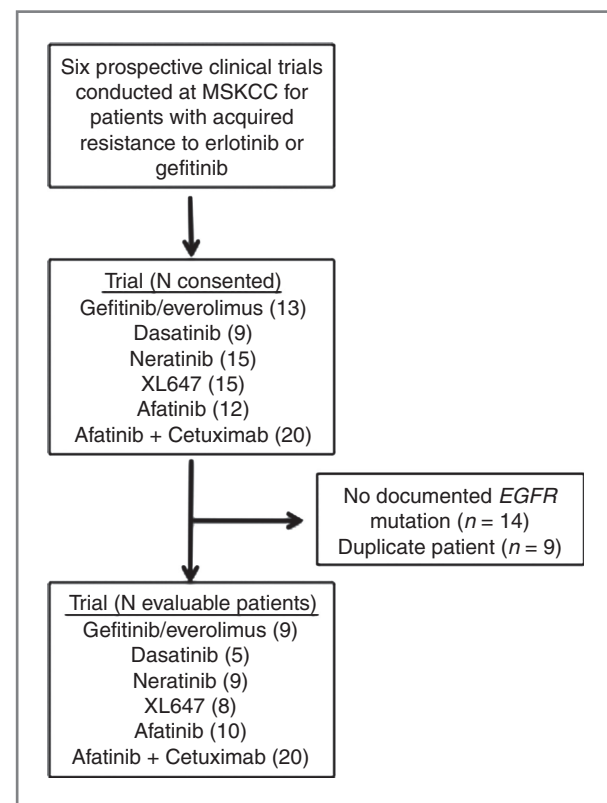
Six prospective clinical trials conducted at MSKCC for patients with acquired resistance to erlotinib or gefitinib

Trial (N consented)
Gefitinib/everolimus (13)
Dasatinib (9)
Neratinib (15)
XL647 (15)
Afatinib (12)
Afatinib + Cetuximab (20)

No documented *EGFR* mutation ($n = 14$)
Duplicate patient ($n = 9$)

Trial (N evaluable patients)
Gefitinib/everolimus (9)
Dasatinib (5)
Neratinib (9)
XL647 (8)
Afatinib (10)
Afatinib + Cetuximab (20)